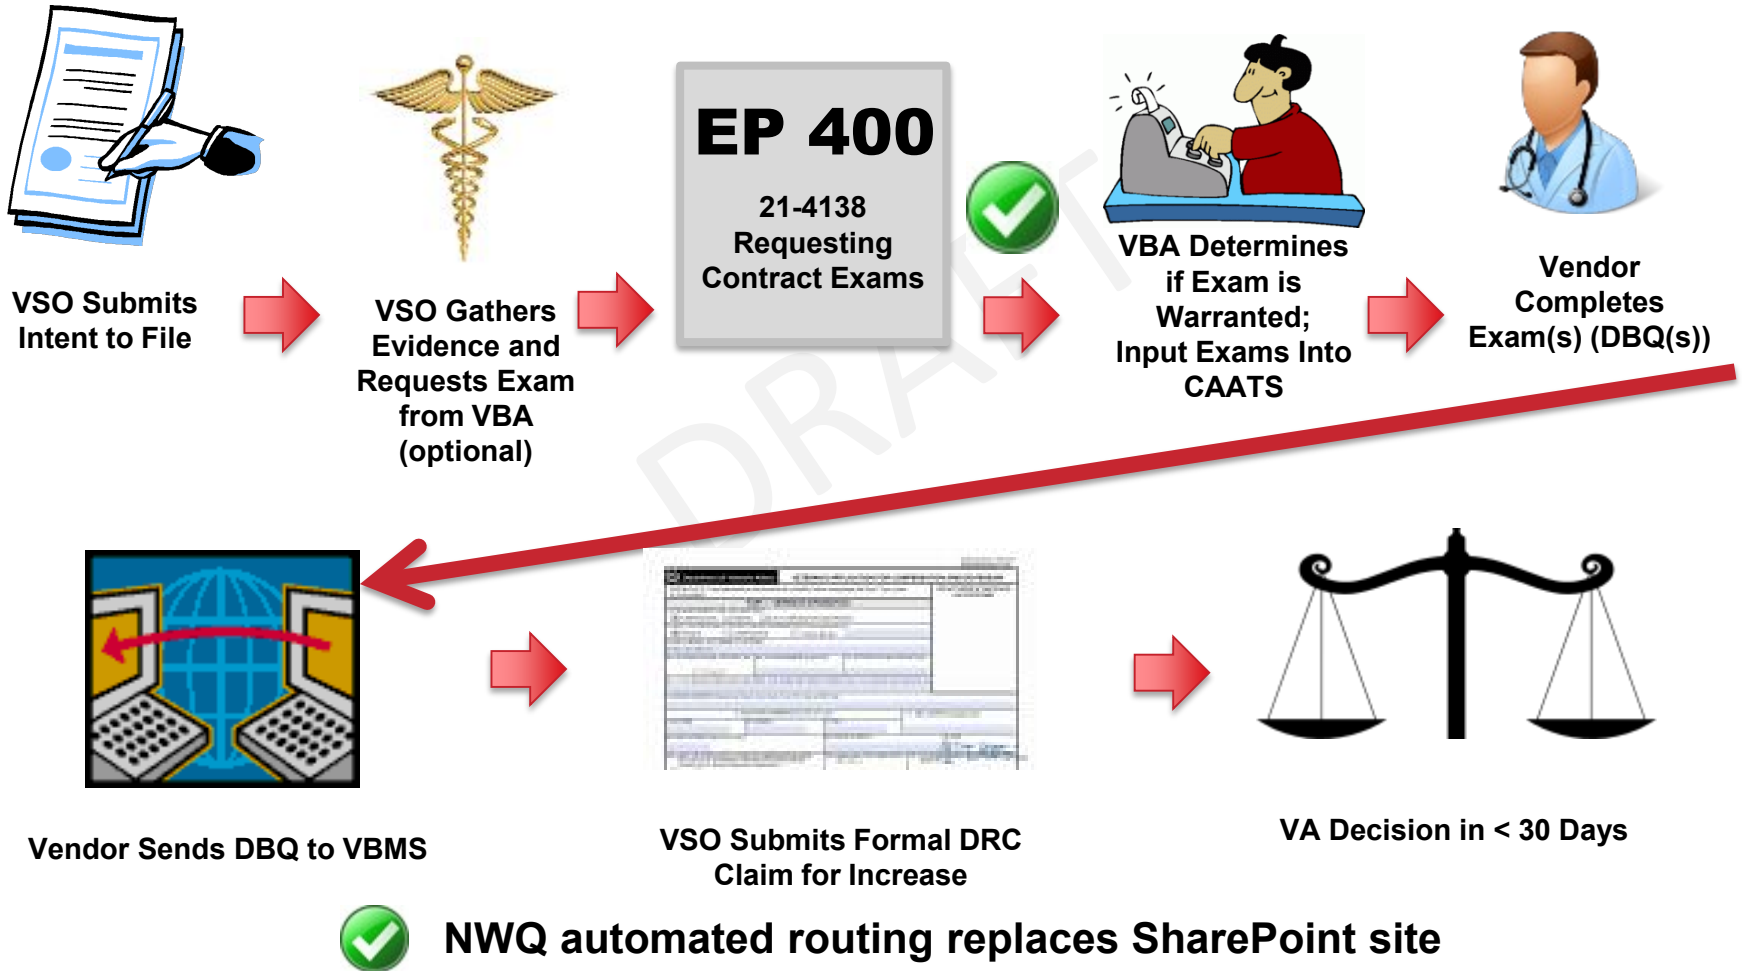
VSO Submits Intent to File

VSO Gathers Evidence and Requests Exam from VBA (optional)

EP 400

21-4138 Requesting Contract Exams

VBA Determines if Exam is Warranted; Input Exams Into CAATS

Vendor Completes Exam(s) (DBQ(s))

DRAFT

Vendor Sends DBQ to VBMS

VSO Submits Formal DRC Claim for Increase

VA Decision in < 30 Days

NWQ automated routing replaces SharePoint site